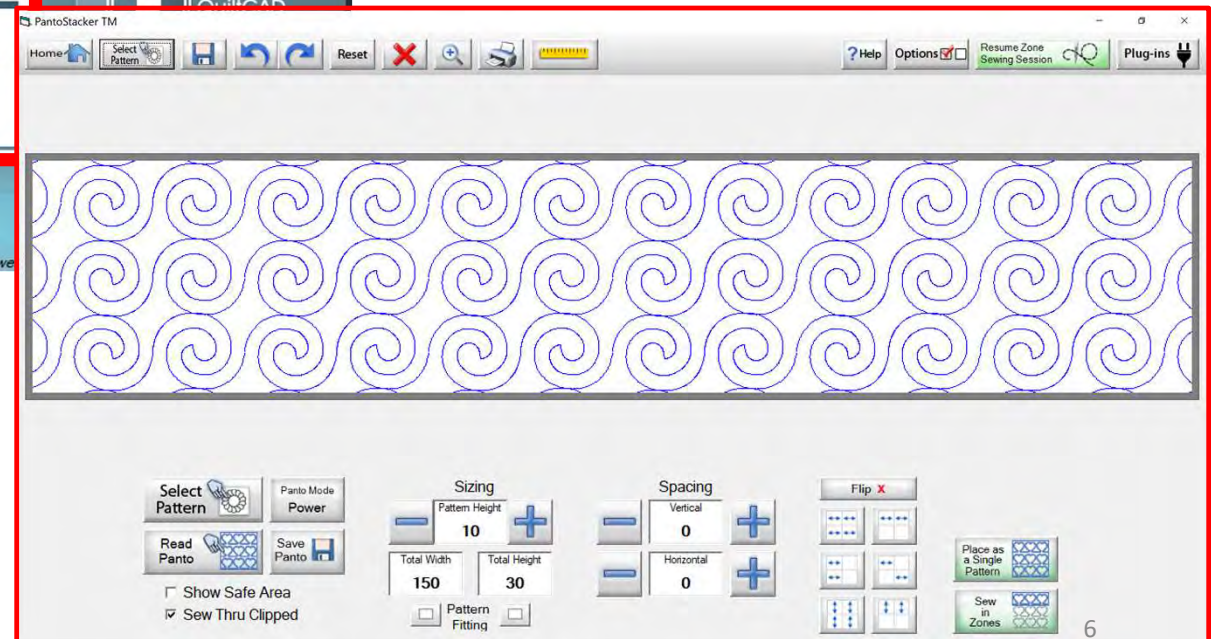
PantoStacker TM

Home Select Pattern Reset ? Help Options Resume Zone Sewing Session Plug-ins

Select Pattern
Panto Mode Power
Read Panto
Save Panto
Show Safe Area
Sew Thru Clipped

Sizing
Pattern Height
10
Total Width
150
Total Height
30
Pattern Fitting

Spacing
Vertical
0
Horizontal
0

Flip X

Place as a Single Pattern
Sew in Zones

6